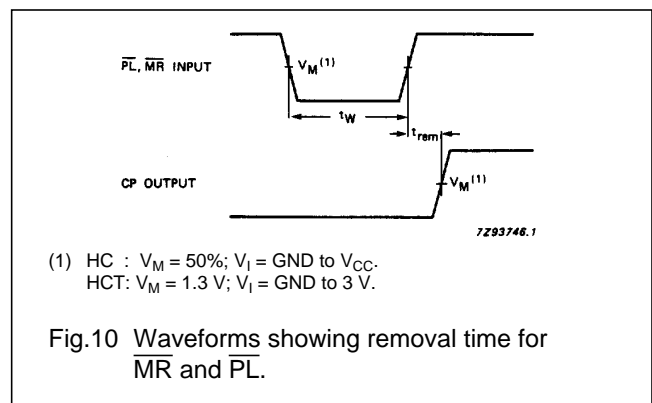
$\overline{PL}$, $\overline{MR}$ INPUT

$V_M^{(1)}$

$t_W$

$t_{rem}$

CP OUTPUT

$V_M^{(1)}$

7Z93746.1

(1) HC : $V_M$ = 50%; $V_I$ = GND to $V_{CC}$.
HCT: $V_M$ = 1.3 V; $V_I$ = GND to 3 V.

Fig.10 Waveforms showing removal time for $\overline{MR}$ and $\overline{PL}$.